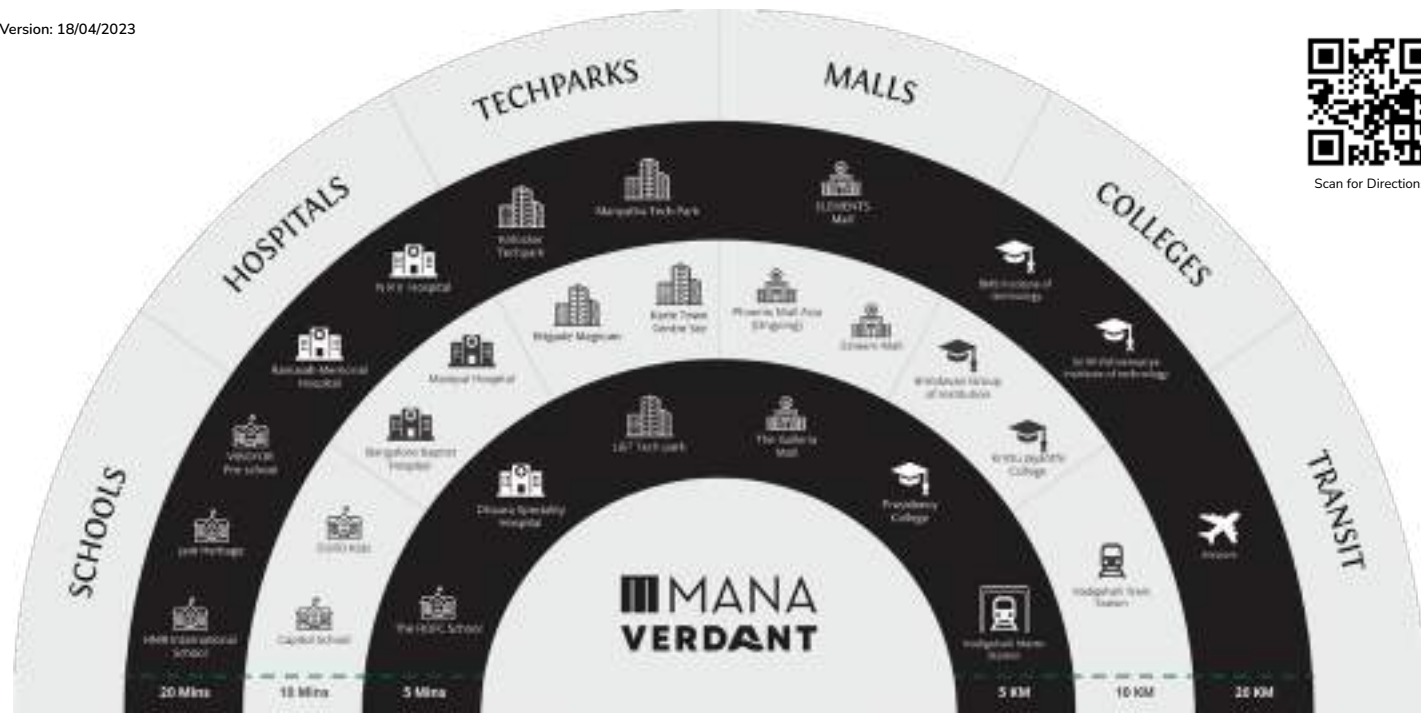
Version: 18/04/2023

Scan for Direction

TECHPARKS

MALLS

HOSPITALS

COLLEGES

SCHOOLS

TRANSIT

Manyatha Tech Park

ELEMENTS Mall

Kirloskar Techpark

R.K.V. Hospital

Brigade Magnum

Karle Town Centre Sez

Phoenix Mall Asia (Ongoing)

Esteem Mall

BMS Institute of technology

Sir M Visvesvaraya Institute of technology

Ramaiah Memorial Hospital

Manipal Hospital

Vrindavan Group of Institution

VIBGYOR Pre school

Bangalore Baptist Hospital

L&T Tech park

The Galleria Mall

Kristu Jayanti College

Aster Heritage

Cloudy Kids

Dhivara Speciality Hospital

Presidency College

Airport

HMR International School

Capitol School

The HoliC School

Yelahanka Train Station

Jakkur Metro Station

MANA VERDANT

20 Mins

10 Mins

5 Mins

5 KM

10 KM

20 KM